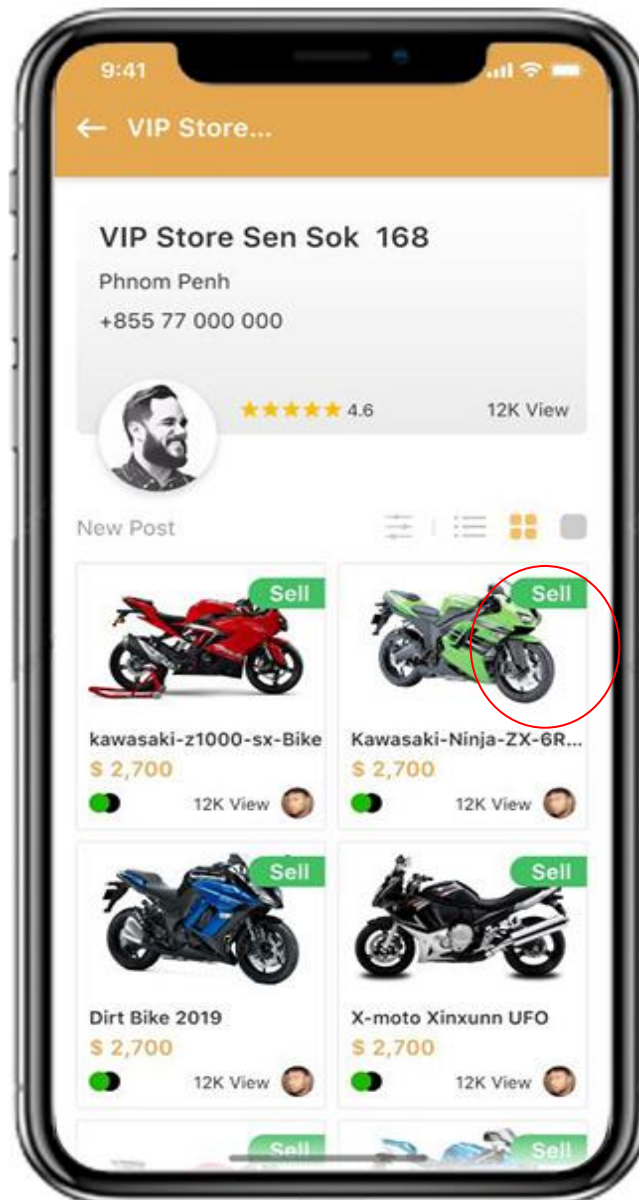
9:41

← VIP Store...

VIP Store Sen Sok 168

Phnom Penh

+855 77 000 000

★★★★★ 4.6

12K View

New Post

Sell

kawasaki-z1000-sx-Bike

$ 2,700

12K View

Sell

Kawasaki-Ninja-ZX-6R...

$ 2,700

12K View

Sell

Dirt Bike 2019

$ 2,700

12K View

Sell

X-moto Xinxunn UFO

$ 2,700

12K View

Sell

Sell